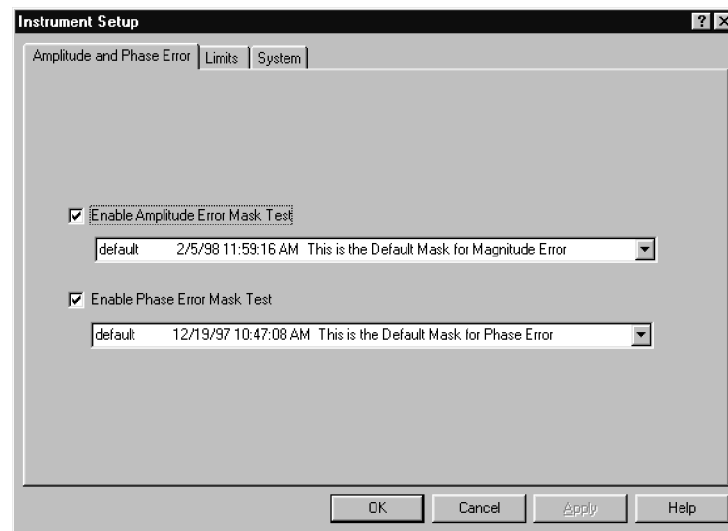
Instrument Setup

?

Amplitude and Phase Error | Limits | System

Enable Amplitude Error Mask Test

default 2/5/98 11:59:16 AM This is the Default Mask for Magnitude Error

Enable Phase Error Mask Test

default 12/19/97 10:47:08 AM This is the Default Mask for Phase Error

OK Cancel Apply Help